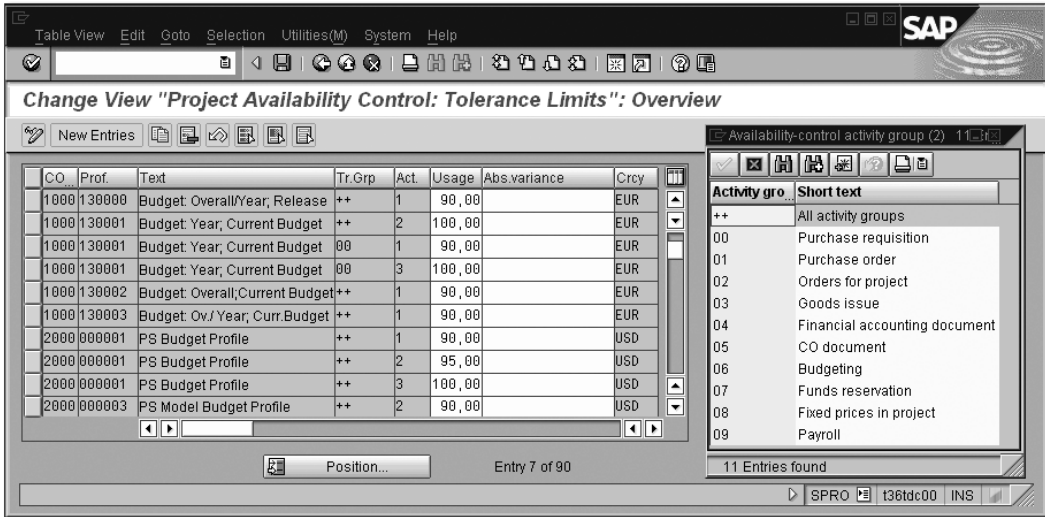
Table View Edit Goto Selection Utilities(M) System Help

SAP

Change View "Project Availability Control: Tolerance Limits": Overview

New Entries

| CO | Prof. | Text | Tr.Grp | Act. | Usage | Abs.variance | Crcy |
|---|---|---|---|---|---|---|---|
| 1000 | 130000 | Budget: Overall/Year; Release | ++ | 1 | 90,00 | | EUR |
| 1000 | 130001 | Budget: Year; Current Budget | ++ | 2 | 100,00 | | EUR |
| 1000 | 130001 | Budget: Year; Current Budget | 00 | 1 | 90,00 | | EUR |
| 1000 | 130001 | Budget: Year; Current Budget | 00 | 3 | 100,00 | | EUR |
| 1000 | 130002 | Budget: Overall;Current Budget | ++ | 1 | 90,00 | | EUR |
| 1000 | 130003 | Budget: Ov./ Year; Curr.Budget | ++ | 1 | 90,00 | | EUR |
| 2000 | 000001 | PS Budget Profile | ++ | 1 | 90,00 | | USD |
| 2000 | 000001 | PS Budget Profile | ++ | 2 | 95,00 | | USD |
| 2000 | 000001 | PS Budget Profile | ++ | 3 | 100,00 | | USD |
| 2000 | 000003 | PS Model Budget Profile | ++ | 2 | 90,00 | | USD |

Position...

Entry 7 of 90

Availability-control activity group (2) 11

| Activity gro | Short text |
|---|---|
| ++ | All activity groups |
| 00 | Purchase requisition |
| 01 | Purchase order |
| 02 | Orders for project |
| 03 | Goods issue |
| 04 | Financial accounting document |
| 05 | CO document |
| 06 | Budgeting |
| 07 | Funds reservation |
| 08 | Fixed prices in project |
| 09 | Payroll |

11 Entries found

SPRO t36tdc00 INS